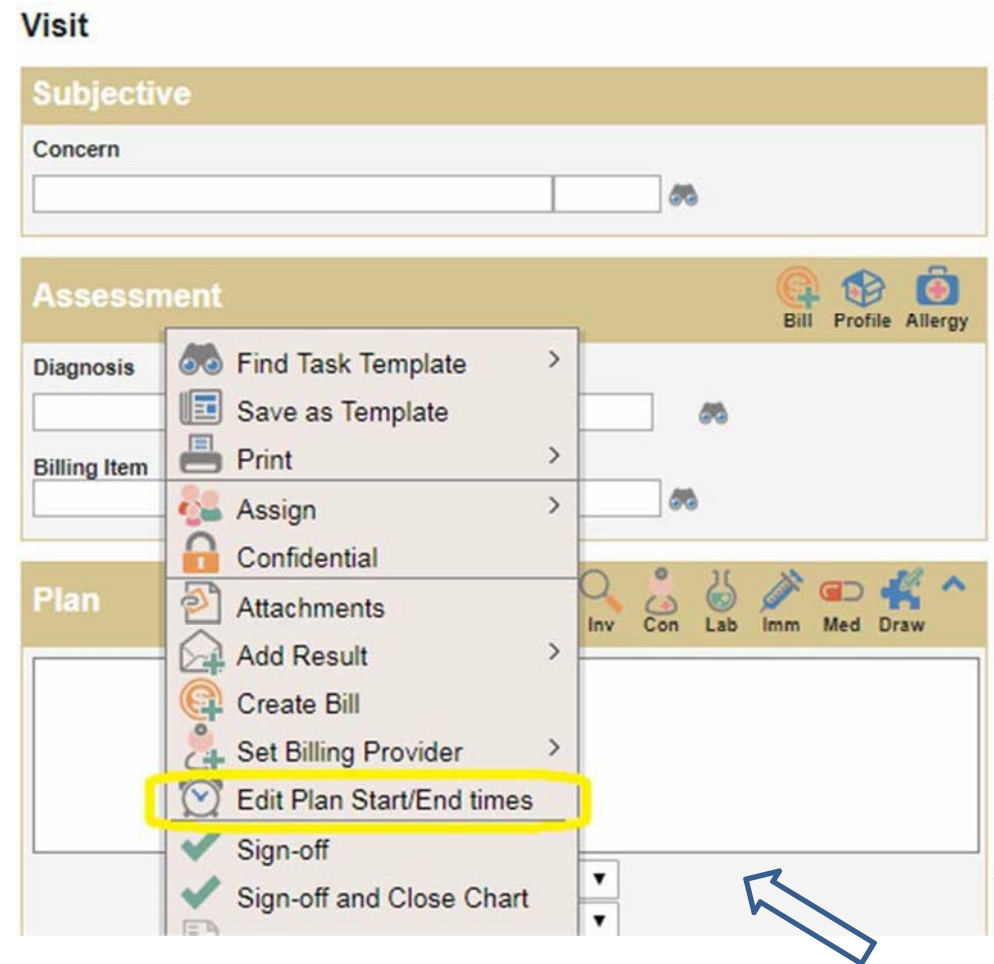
Visit

Subjective

Concern

Assessment

Bill Profile Allergy

Diagnosis

Billing Item

Plan

Inv Con Lab Imm Med Draw

Find Task Template >
Save as Template
Print >
Assign >
Confidential
Attachments
Add Result >
Create Bill
Set Billing Provider >
Edit Plan Start/End times
Sign-off
Sign-off and Close Chart